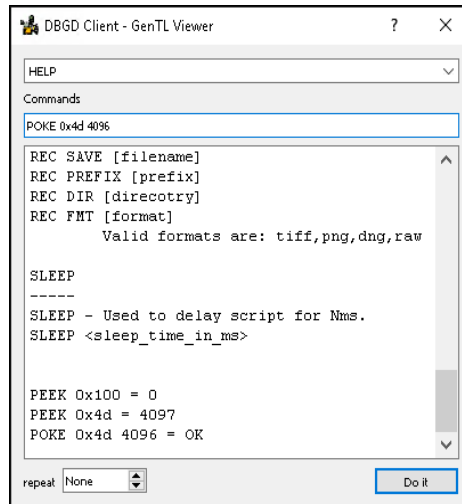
DBGD Client - GenTL Viewer

?

×

HELP

Commands

POKE 0x4d 4096

REC SAVE [filename]
REC PREFIX [prefix]
REC DIR [direcotry]
REC FMT [format]
Valid formats are: tiff,png,dng,raw

SLEEP
-----
SLEEP - Used to delay script for Nms.
SLEEP <sleep_time_in_ms>

PEEK 0x100 = 0
PEEK 0x4d = 4097
POKE 0x4d 4096 = OK

repeat None

Do it